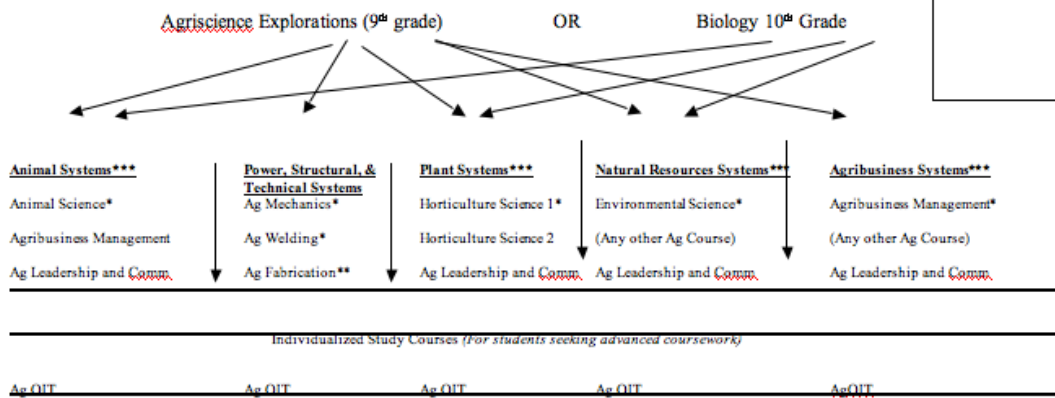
Agriscience Explorations (9$^{th}$ grade) OR Biology 10$^{th}$ Grade

Animal Systems***
Animal Science*
Agribusiness Management
Ag Leadership and Comm.

Power, Structural, & Technical Systems
Ag Mechanics*
Ag Welding*
Ag Fabrication**

Plant Systems***
Horticulture Science 1*
Horticulture Science 2
Ag Leadership and Comm.

Natural Resources Systems***
Environmental Science*
(Any other Ag Course)
Ag Leadership and Comm.

Agribusiness Systems***
Agribusiness Management*
(Any other Ag Course)
Ag Leadership and Comm.

Individualized Study Courses (For students seeking advanced coursework)

Ag OIT Ag OIT Ag OIT Ag OIT AgOIT